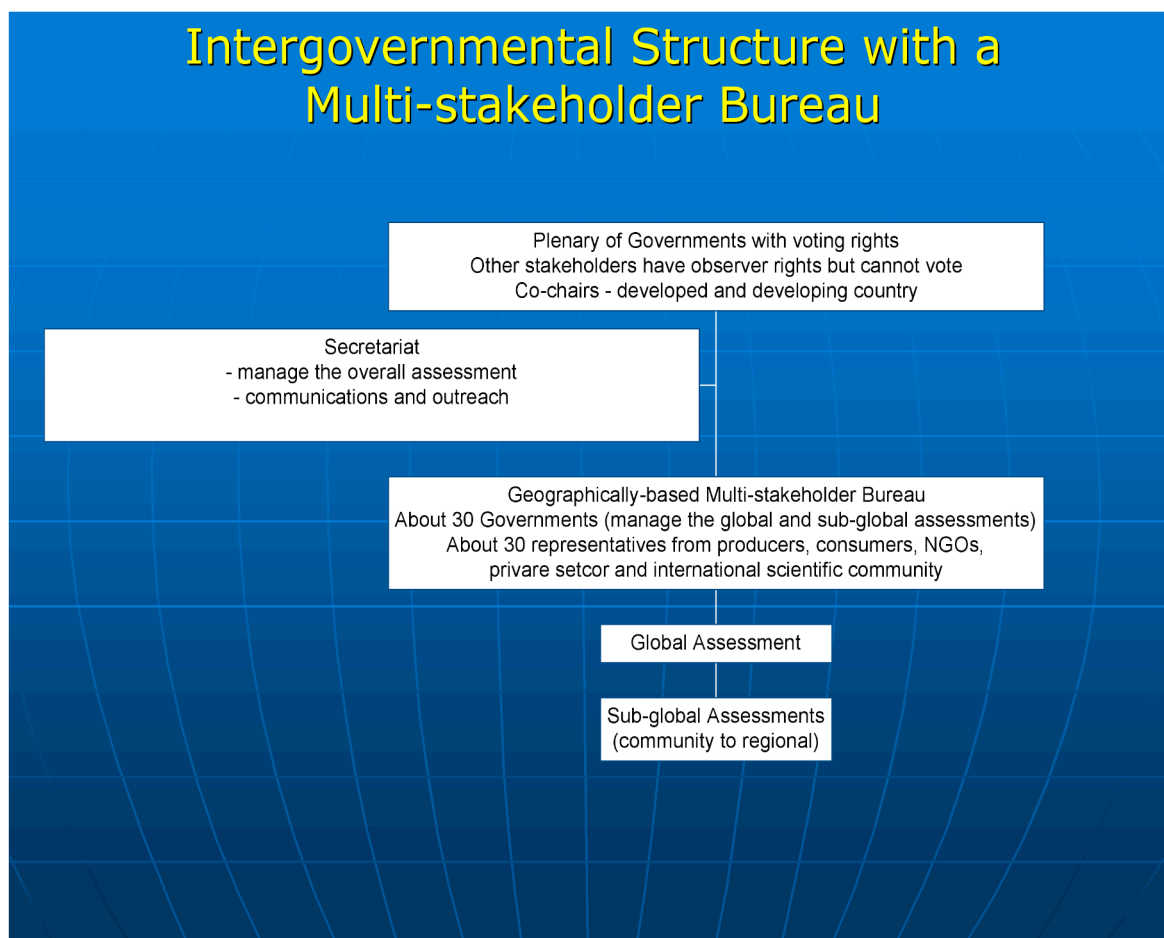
Intergovernmental Structure with a Multi-stakeholder Bureau

Plenary of Governments with voting rights
Other stakeholders have observer rights but cannot vote
Co-chairs - developed and developing country

Secretariat
- manage the overall assessment
- communications and outreach

Geographically-based Multi-stakeholder Bureau
About 30 Governments (manage the global and sub-global assessments)
About 30 representatives from producers, consumers, NGOs, privare setcor and international scientific community

Global Assessment

Sub-global Assessments
(community to regional)